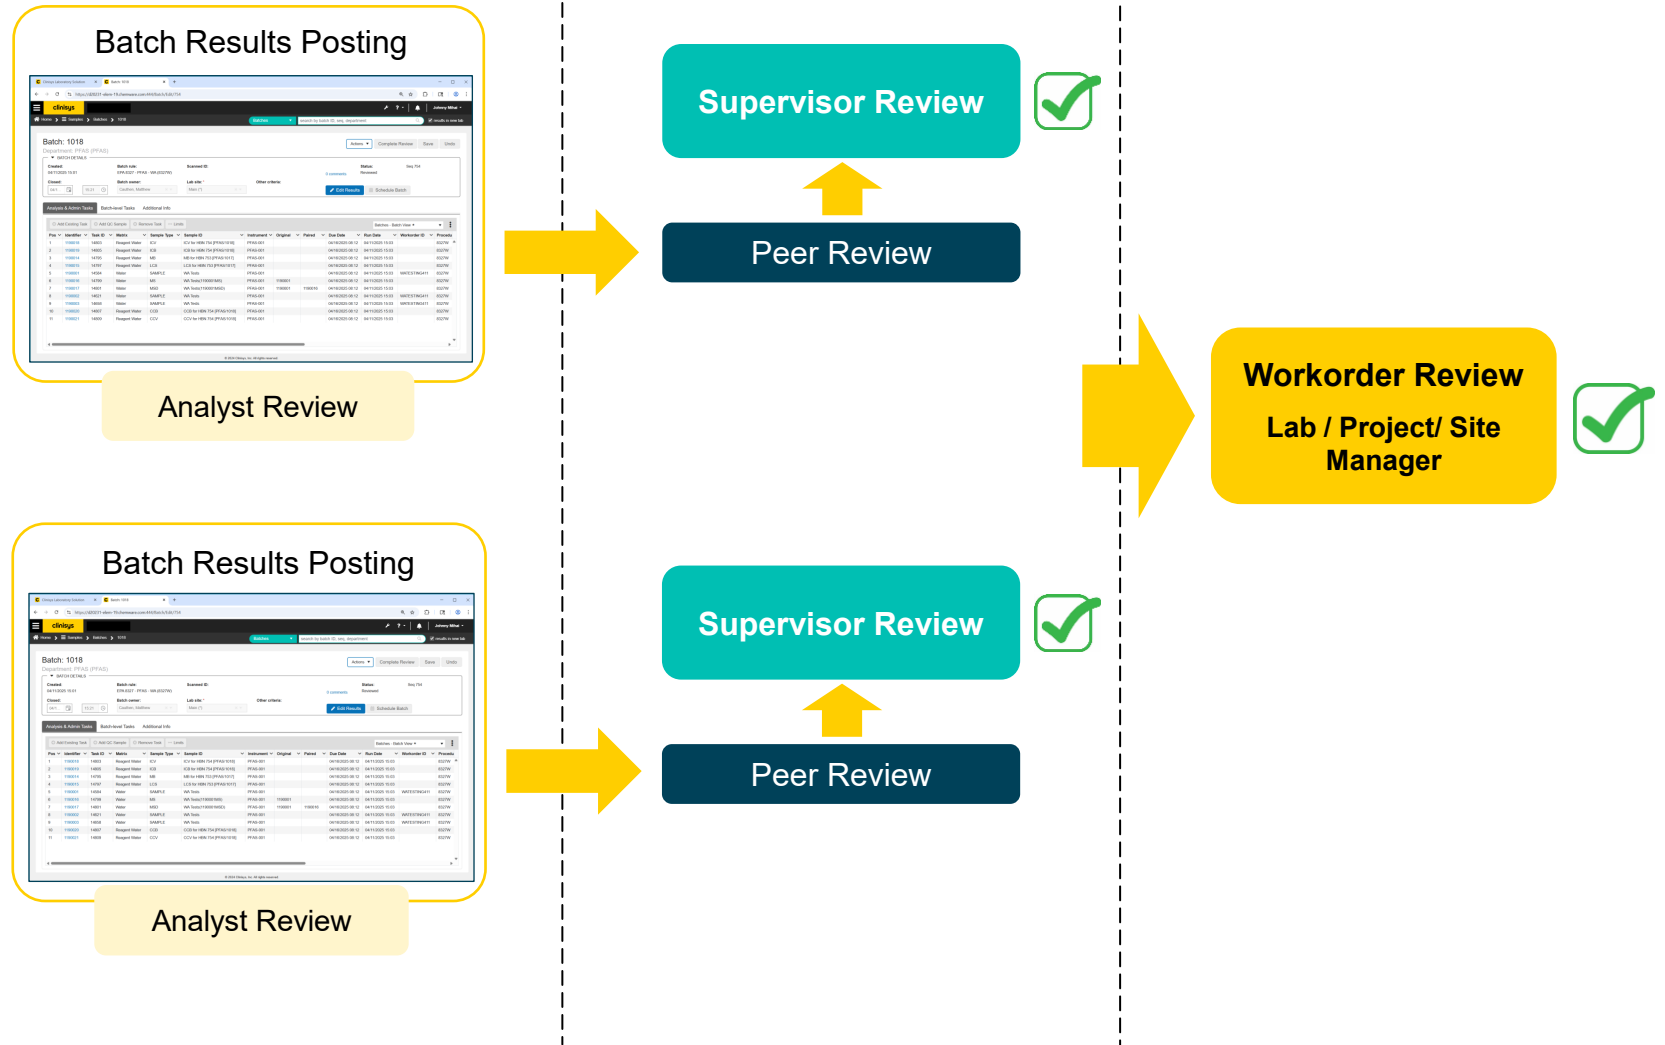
Batch Results Posting

Batch: 1018

Analyst Review

Batch Results Posting

Batch: 1018

Analyst Review

Supervisor Review

Peer Review

Supervisor Review

Peer Review

Workorder Review

Lab / Project/ Site Manager